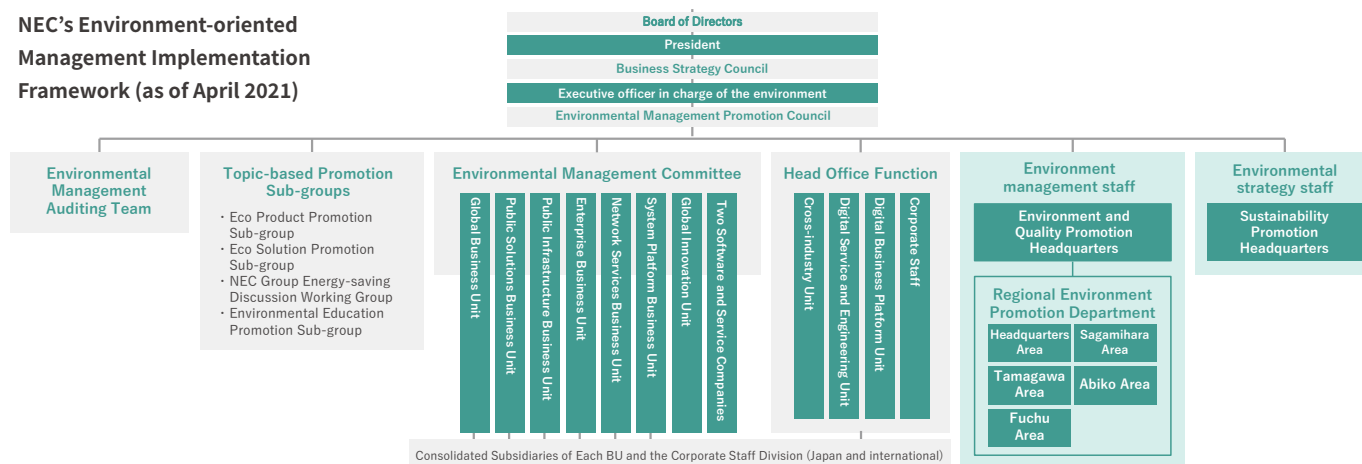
NEC's Environment-oriented Management Implementation Framework (as of April 2021)

Board of Directors
President
Business Strategy Council
Executive officer in charge of the environment
Environmental Management Promotion Council

Environmental Management Auditing Team

Topic-based Promotion Sub-groups
・Eco Product Promotion Sub-group
・Eco Solution Promotion Sub-group
・NEC Group Energy-saving Discussion Working Group
・Environmental Education Promotion Sub-group

Environmental Management Committee
Global Business Unit
Public Solutions Business Unit
Public Infrastructure Business Unit
Enterprise Business Unit
Network Services Business Unit
System Platform Business Unit
Global Innovation Unit
Two Software and Service Companies

Head Office Function
Cross-industry Unit
Digital Service and Engineering Unit
Digital Business Platform Unit
Corporate Staff

Environment management staff
Environment and Quality Promotion Headquarters
Regional Environment Promotion Department
Headquarters Area
Sagamihara Area
Tamagawa Area
Abiko Area
Fuchu Area

Environmental strategy staff
Sustainability Promotion Headquarters

Consolidated Subsidiaries of Each BU and the Corporate Staff Division (Japan and international)